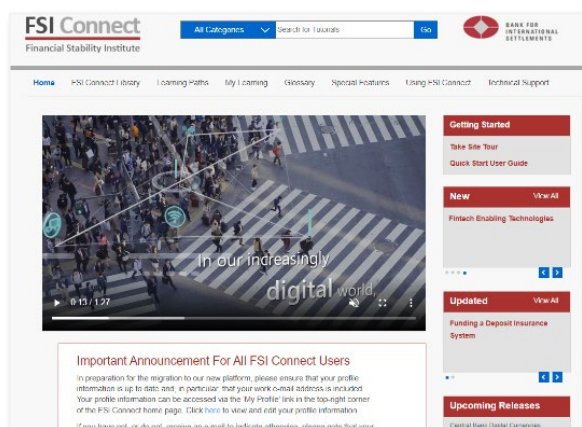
FSI Connect
Financial Stability Institute

All Categories
Search for Tutorials
Go

BANK FOR INTERNATIONAL SETTLEMENTS

Home | FSI Connect Library | Learning Paths | My Learning | Glossary | Special Features | Using FSI Connect | Technical Support

In our increasingly digital world,

0:13 / 1:27

Important Announcement For All FSI Connect Users

In preparation for the migration to our new platform, please ensure that your profile information is up to date and, in particular, that your work e-mail address is included. Your profile information can be accessed via the 'My Profile' link in the top-right corner of the FSI Connect home page. Click here to view and edit your profile information.

If you have not, or do not, receive an e-mail to indicate otherwise, please note that your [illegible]

Getting Started
Take Site Tour
Quick Start User Guide

New
View All
Fintech Enabling Technologies

Updated
View All
Funding a Deposit Insurance System

Upcoming Releases
Central Bank Digital Currencies